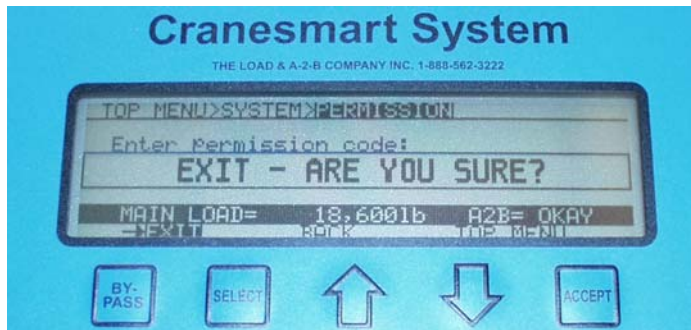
Cranesmart System

THE LOAD & A-2-B COMPANY INC. 1-888-562-3222

TOP MENU>SYSTEM>PERMISSION

Enter Permission code:

EXIT - ARE YOU SURE?

MAIN LOAD= 18,600lb A2B= OKAY

→EXIT BACK TOP MENU

BY-PASS

SELECT

ACCEPT